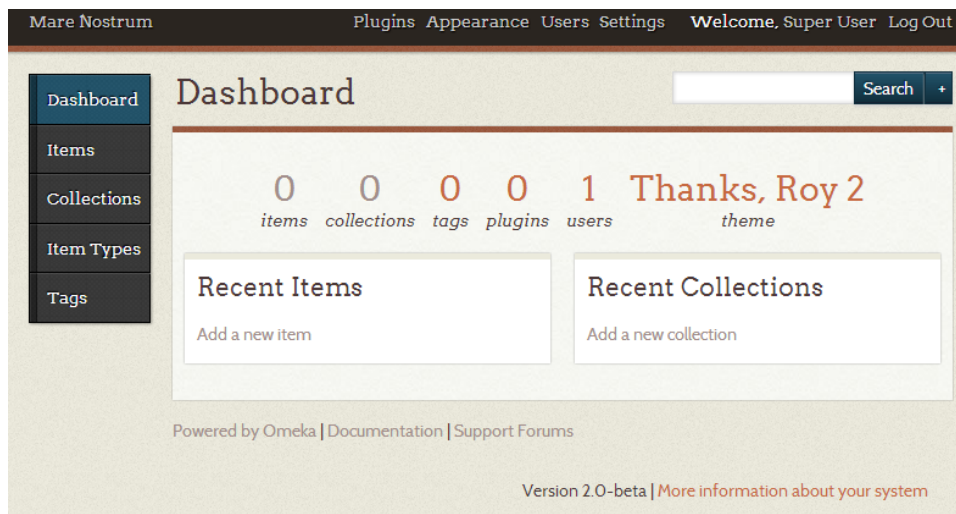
Mare Nostrum

Plugins Appearance Users Settings Welcome, Super User Log Out

Dashboard

Items

Collections

Item Types

Tags

Dashboard

Search +

0 items 0 collections 0 tags 0 plugins 1 users Thanks, Roy 2 theme

Recent Items

Add a new item

Recent Collections

Add a new collection

Powered by Omeka | Documentation | Support Forums

Version 2.0-beta | More information about your system